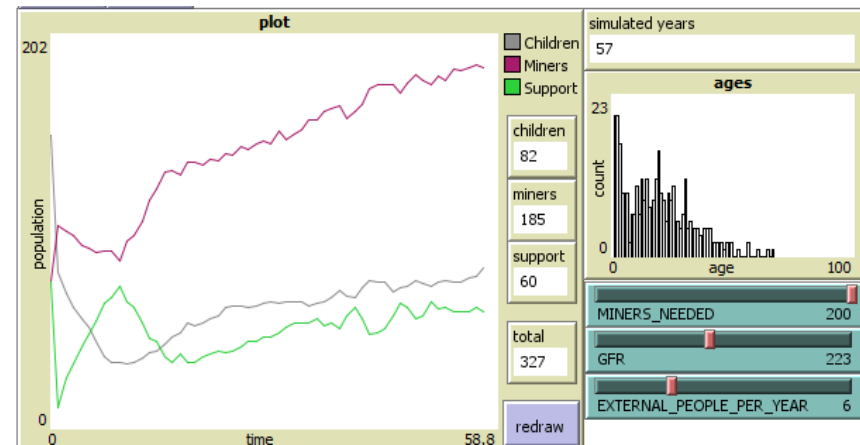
plot

202

0

population

0

time

58.8

Children
Miners
Support

children
82

miners
185

support
60

total
327

redraw

simulated years
57

ages

23

0

count

0

age

100

MINERS_NEEDED
200

GFR
223

EXTERNAL_PEOPLE_PER_YEAR
6